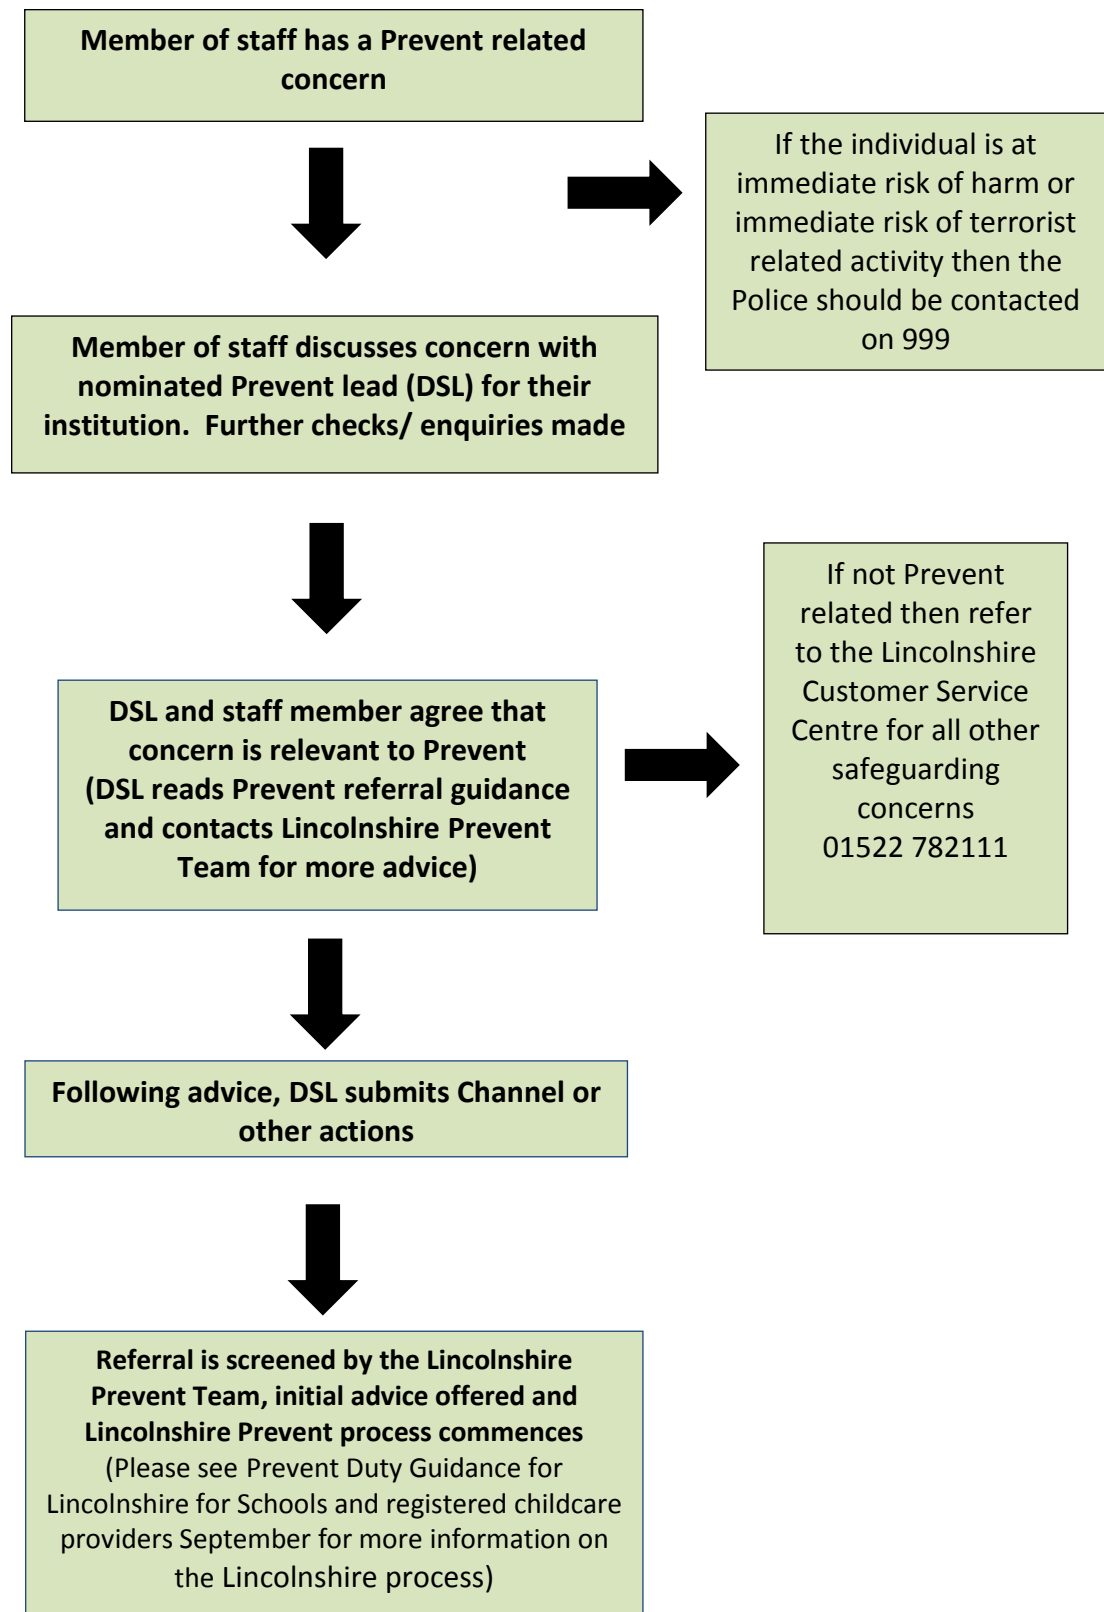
Member of staff has a Prevent related concern

If the individual is at immediate risk of harm or immediate risk of terrorist related activity then the Police should be contacted on 999

Member of staff discusses concern with nominated Prevent lead (DSL) for their institution. Further checks/ enquiries made

DSL and staff member agree that concern is relevant to Prevent (DSL reads Prevent referral guidance and contacts Lincolnshire Prevent Team for more advice)

If not Prevent related then refer to the Lincolnshire Customer Service Centre for all other safeguarding concerns 01522 782111

Following advice, DSL submits Channel or other actions

Referral is screened by the Lincolnshire Prevent Team, initial advice offered and Lincolnshire Prevent process commences (Please see Prevent Duty Guidance for Lincolnshire for Schools and registered childcare providers September for more information on the Lincolnshire process)